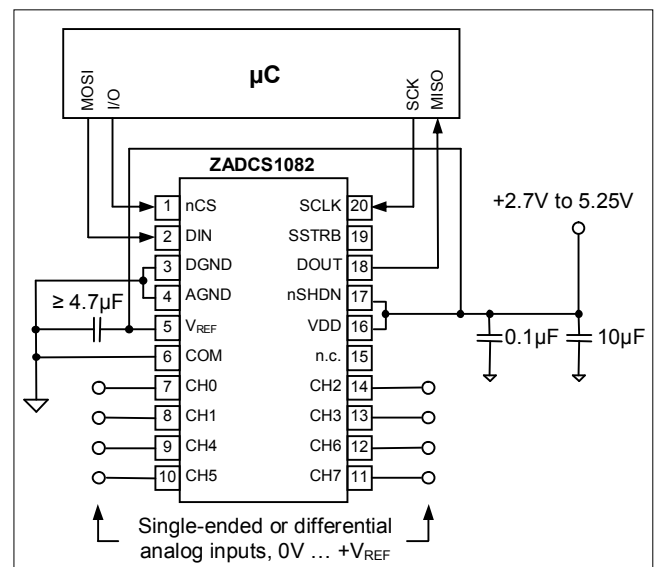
µC

MOSI
I/O
SCK
MISO

ZADCS1082

1 nCS
2 DIN
3 DGND
4 AGND
5 $V_{REF}$
6 COM
7 CH0
8 CH1
9 CH4
10 CH5

SCLK 20
SSTRB 19
DOUT 18
nSHDN 17
VDD 16
n.c. 15
CH2 14
CH3 13
CH6 12
CH7 11

+2.7V to 5.25V

≥ 4.7µF

0.1µF
10µF

Single-ended or differential analog inputs, 0V … +$V_{REF}$